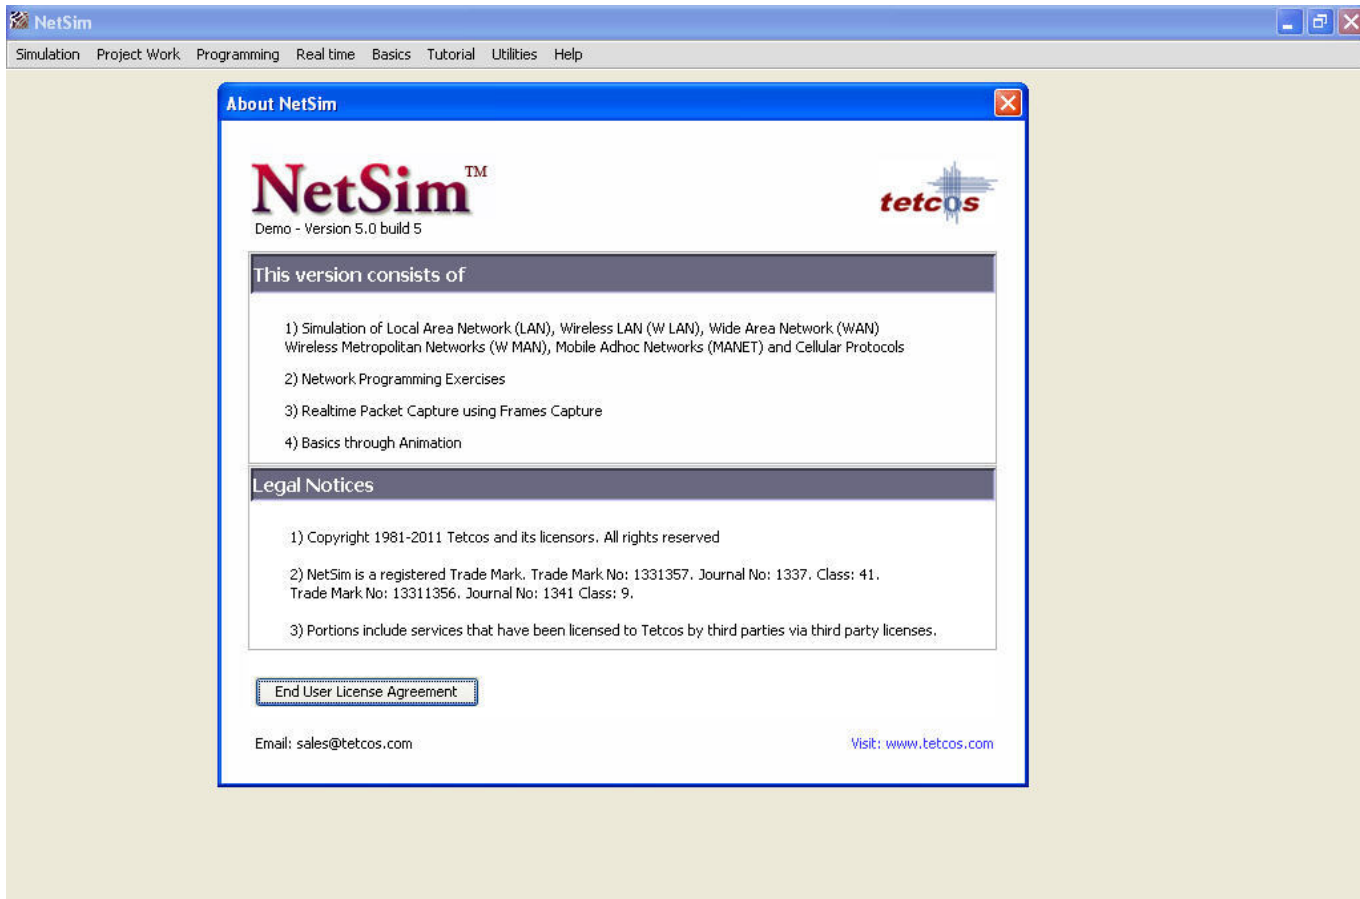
NetSim

Simulation Project Work Programming Real time Basics Tutorial Utilities Help

About NetSim

NetSim™
Demo - Version 5.0 build 5

tetcos

This version consists of

1) Simulation of Local Area Network (LAN), Wireless LAN (W LAN), Wide Area Network (WAN) Wireless Metropolitan Networks (W MAN), Mobile Adhoc Networks (MANET) and Cellular Protocols

2) Network Programming Exercises

3) Realtime Packet Capture using Frames Capture

4) Basics through Animation

Legal Notices

1) Copyright 1981-2011 Tetcos and its licensors. All rights reserved

2) NetSim is a registered Trade Mark. Trade Mark No: 1331357. Journal No: 1337. Class: 41. Trade Mark No: 13311356. Journal No: 1341 Class: 9.

3) Portions include services that have been licensed to Tetcos by third parties via third party licenses.

End User License Agreement

Email: sales@tetcos.com

Visit: www.tetcos.com